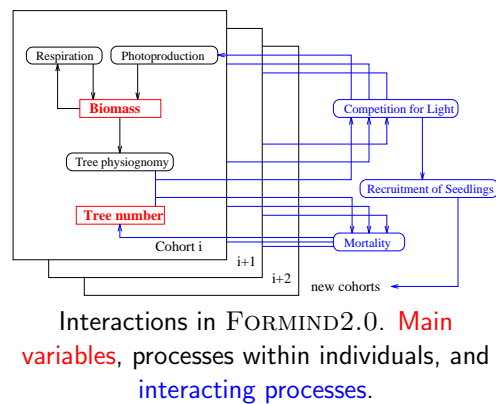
Respiration
Photoproduction
Biomass
Tree physiognomy
Tree number
Cohort i
i+1
i+2
Competition for Light
Recruitment of Seedlings
Mortality
new cohorts

Interactions in FORMIND2.0. Main variables, processes within individuals, and interacting processes.